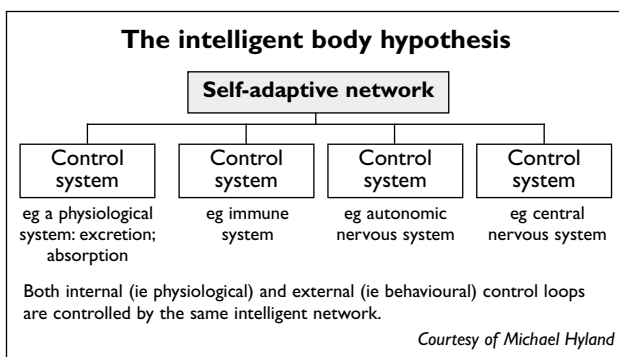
The intelligent body hypothesis

Self-adaptive network

Control system

eg a physiological system: excretion; absorption

Control system

eg immune system

Control system

eg autonomic nervous system

Control system

eg central nervous system

Both internal (ie physiological) and external (ie behavioural) control loops are controlled by the same intelligent network.

Courtesy of Michael Hyland